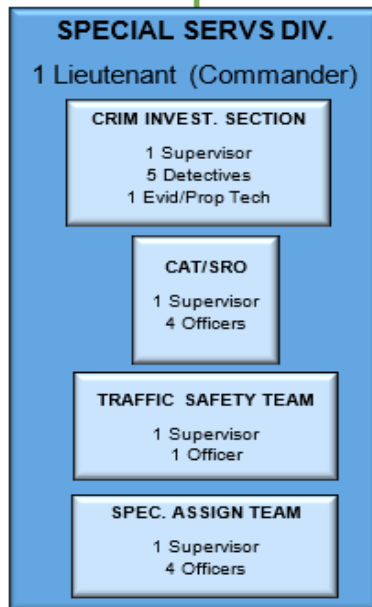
SPECIAL SERVS DIV.

1 Lieutenant (Commander)

CRIM INVEST. SECTION

1 Supervisor
5 Detectives
1 Evid/Prop Tech

CAT/SRO

1 Supervisor
4 Officers

TRAFFIC SAFETY TEAM

1 Supervisor
1 Officer

SPEC. ASSIGN TEAM

1 Supervisor
4 Officers